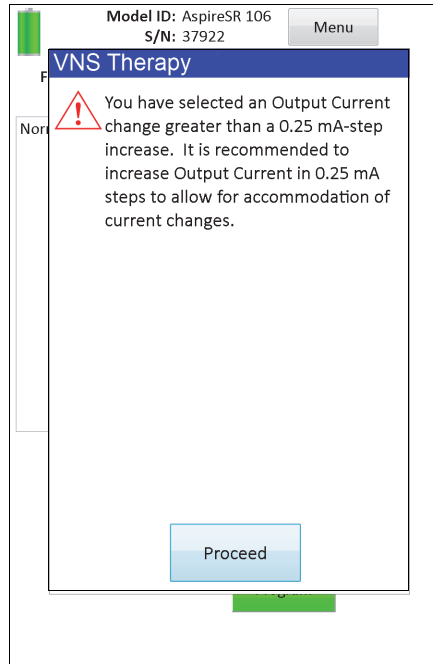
Model ID: AspireSR 106
S/N: 37922

Menu

F

Norı

VNS Therapy

You have selected an Output Current change greater than a 0.25 mA-step increase. It is recommended to increase Output Current in 0.25 mA steps to allow for accommodation of current changes.

Proceed